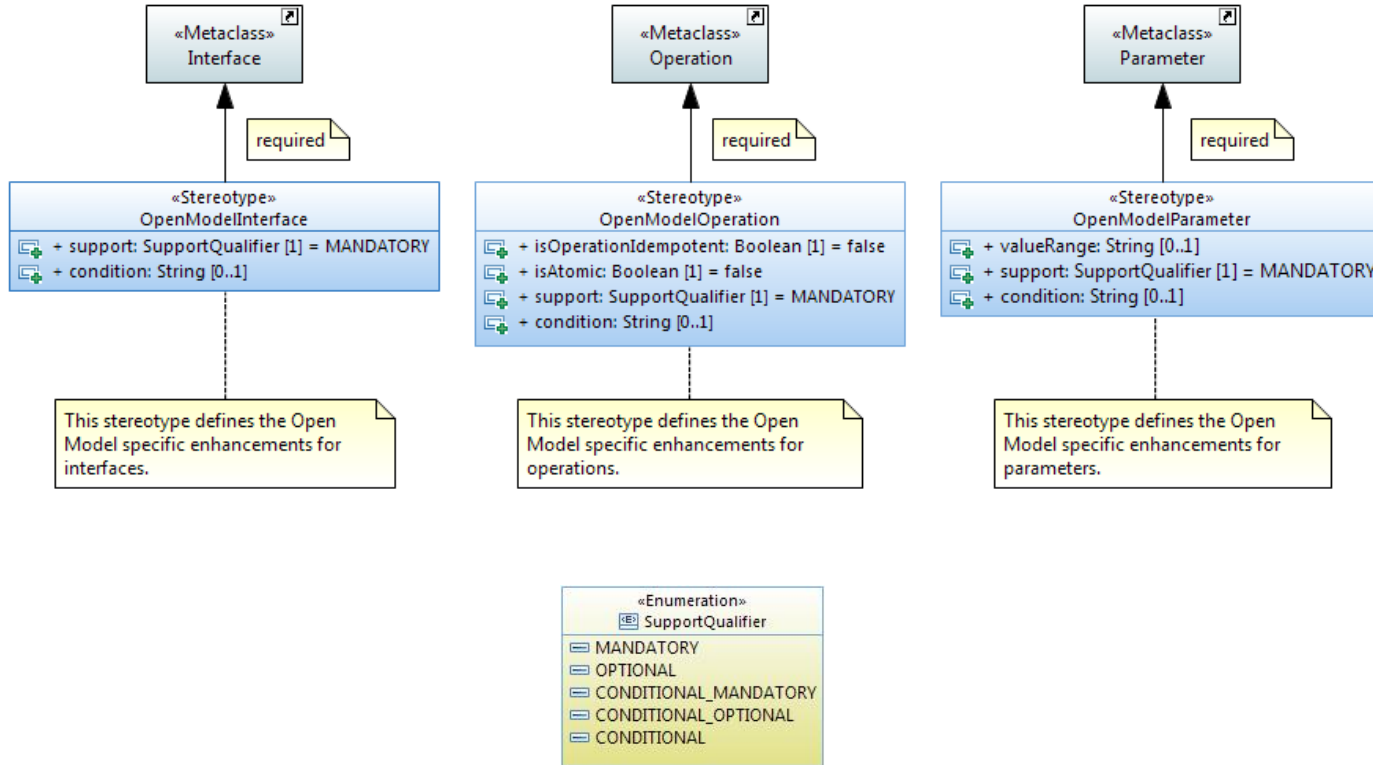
«Metaclass»
Interface

required

«Stereotype»
OpenModelInterface

+ support: SupportQualifier [1] = MANDATORY
+ condition: String [0..1]

This stereotype defines the Open Model specific enhancements for interfaces.

«Metaclass»
Operation

required

«Stereotype»
OpenModelOperation

+ isOperationIdempotent: Boolean [1] = false
+ isAtomic: Boolean [1] = false
+ support: SupportQualifier [1] = MANDATORY
+ condition: String [0..1]

This stereotype defines the Open Model specific enhancements for operations.

«Metaclass»
Parameter

required

«Stereotype»
OpenModelParameter

+ valueRange: String [0..1]
+ support: SupportQualifier [1] = MANDATORY
+ condition: String [0..1]

This stereotype defines the Open Model specific enhancements for parameters.

«Enumeration»
SupportQualifier

MANDATORY
OPTIONAL
CONDITIONAL_MANDATORY
CONDITIONAL_OPTIONAL
CONDITIONAL